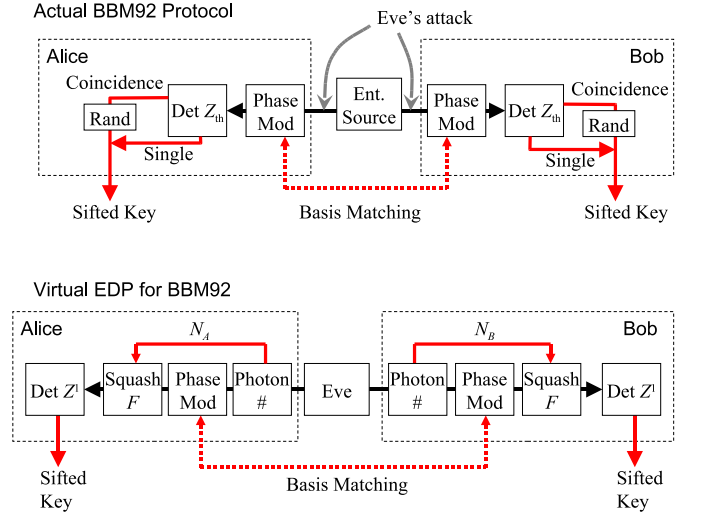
Actual BBM92 Protocol

Eve's attack

Alice

Coincidence

Rand

Det $Z_{\text{th}}$

Single

Phase Mod

Ent. Source

Bob

Phase Mod

Det $Z_{\text{th}}$

Coincidence

Rand

Single

Sifted Key

Basis Matching

Sifted Key

Virtual EDP for BBM92

Alice

$N_A$

Det $Z^{\text{I}}$

Squash $F$

Phase Mod

Photon #

Eve

Photon #

Phase Mod

Squash $F$

Det $Z^{\text{I}}$

$N_B$

Bob

Sifted Key

Basis Matching

Sifted Key